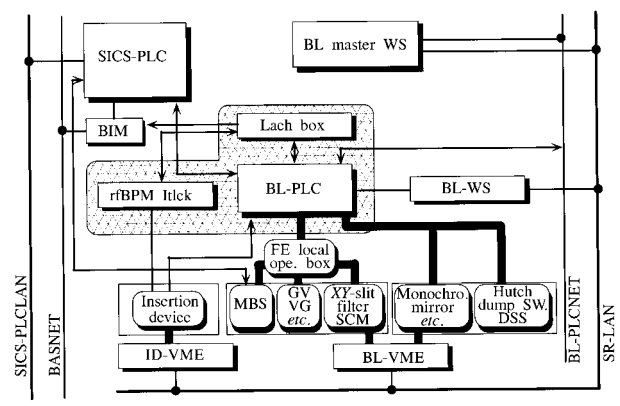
SICS-PLC

BL master WS

BIM

Lach box

rfBPM Itlck

BL-PLC

BL-WS

FE local ope. box

Insertion device

MBS

GV VG *etc.*

*XY*-slit filter SCM

Monochro. mirror *etc.*

Hutch dump SW. DSS

ID-VME

BL-VME

SICS-PLCLAN

BASNET

BL-PLCNET

SR-LAN